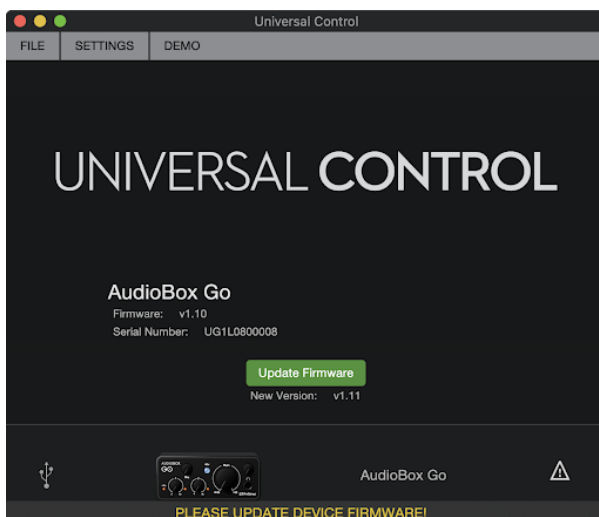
Universal Control

FILE SETTINGS DEMO

UNIVERSAL CONTROL

AudioBox Go
Firmware: v1.10
Serial Number: UG1L0800008

Update Firmware
New Version: v1.11

AUDIOBOX GO

AudioBox Go

PLEASE UPDATE DEVICE FIRMWARE!